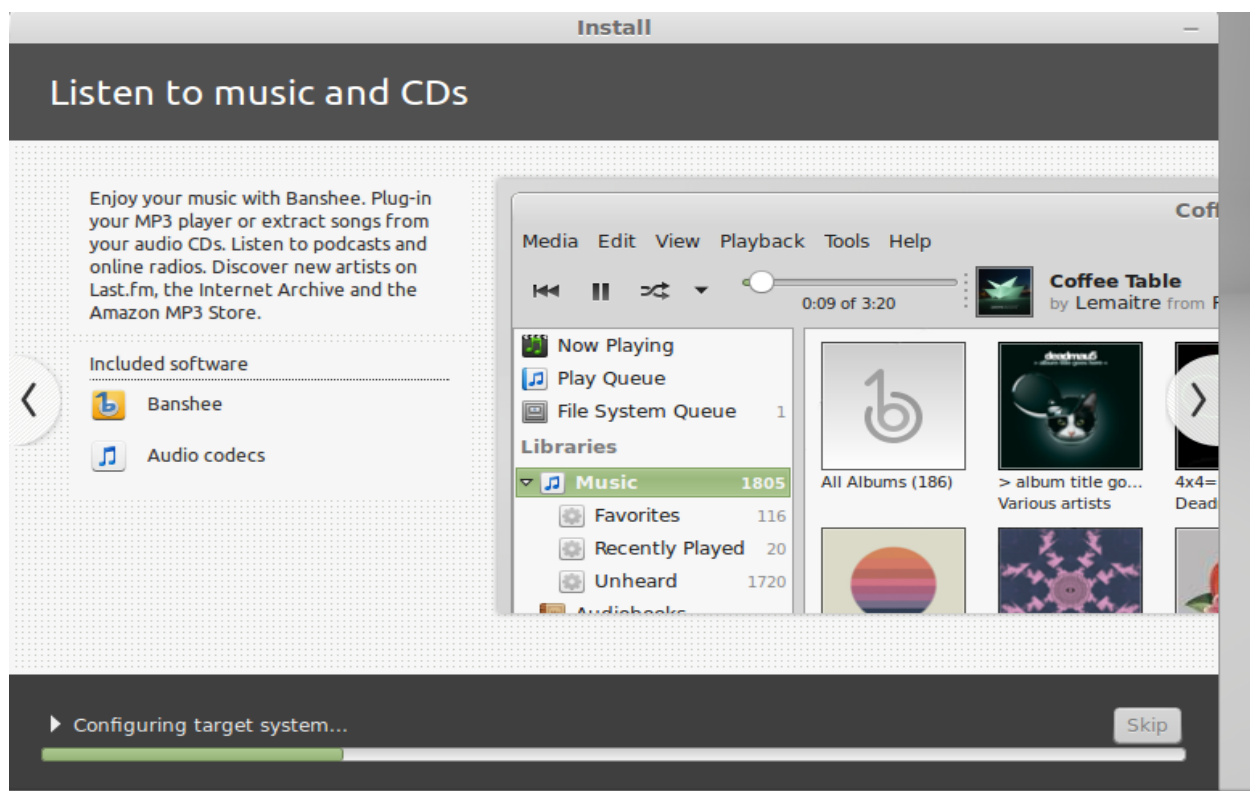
Install

Listen to music and CDs

Enjoy your music with Banshee. Plug-in your MP3 player or extract songs from your audio CDs. Listen to podcasts and online radios. Discover new artists on Last.fm, the Internet Archive and the Amazon MP3 Store.

Included software

Banshee

Audio codecs

Coff

Media Edit View Playback Tools Help

0:09 of 3:20

Coffee Table

by Lemaitre from F

Now Playing

Play Queue

File System Queue 1

Libraries

Music 1805

Favorites 116

Recently Played 20

Unheard 1720

Audiobooks

All Albums (186)

> album title go...
Various artists

4x4=
Dead

Configuring target system...

Skip